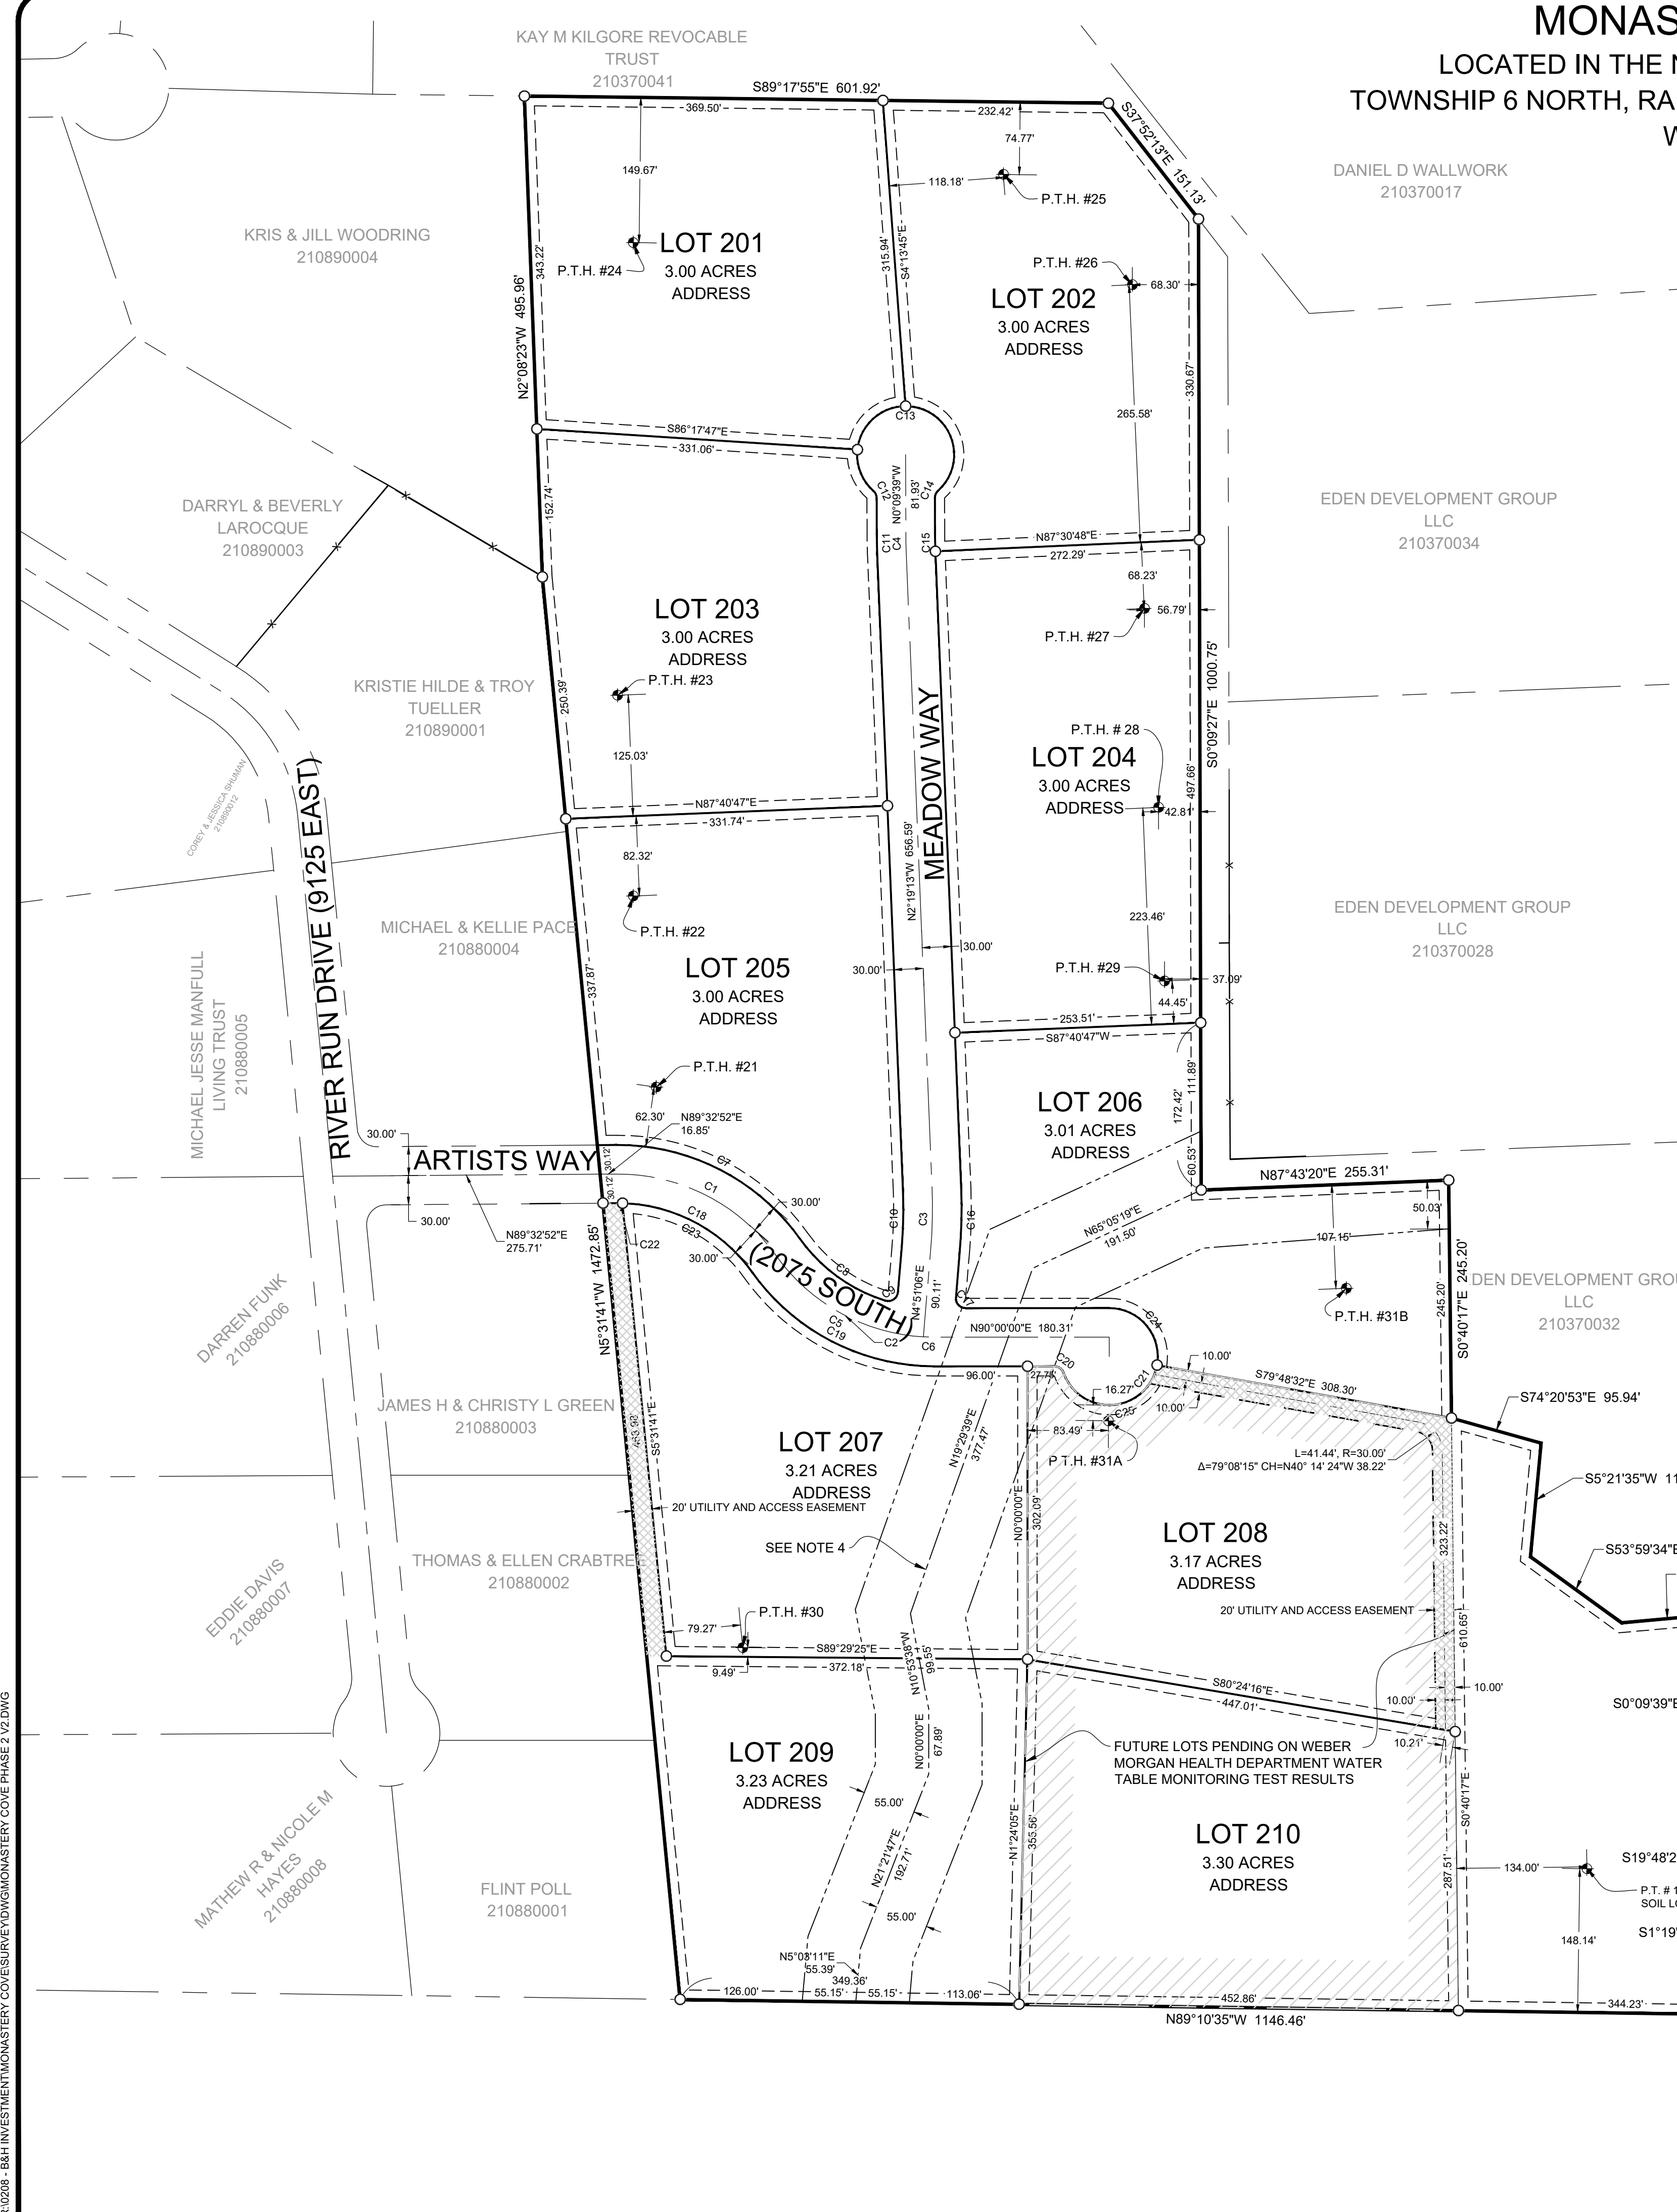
MONAS
LOCATED IN THE N
TOWNSHIP 6 NORTH, RA
W

KAY M KILGORE REVOCABLE TRUST
210370041

S89°17'55"E 601.92'
369.50'
232.42'
74.77'
S37°52'13"E 151.13'
DANIEL D WALLWORK
210370017
149.67'
118.18'
P.T.H. #25
KRIS & JILL WOODRING
210890004
LOT 201
3.00 ACRES
ADDRESS
P.T.H. #24
N2°08'23"W 495.96'
343.22'
315.94'
S4°13'45"E
P.T.H. #26
68.30'
LOT 202
3.00 ACRES
ADDRESS
330.67'
265.58'
C13
S86°17'47"E
331.06'
C12
N0°09'39"W
81.93'
C14
DARRYL & BEVERLY LAROCQUE
210890003
152.74'
EDEN DEVELOPMENT GROUP LLC
210370034
C11
C4
C15
N87°30'48"E
272.29'
68.23'
56.79'
LOT 203
3.00 ACRES
ADDRESS
P.T.H. #27
S0°09'27"E 1000.75'
P.T.H. #23
KRISTIE HILDE & TROY TUELLER
210890001
250.39'
MEADOW WAY
P.T.H. # 28
LOT 204
3.00 ACRES
ADDRESS
125.03'
COREY & JESSICA SHUMAN
210890012
497.66'
42.81'
N87°40'47"E
331.74'
82.32'
N2°19'13"W 656.59'
RIVER RUN DRIVE (9125 EAST)
MICHAEL & KELLIE PACE
210880004
P.T.H. #22
223.46'
EDEN DEVELOPMENT GROUP LLC
210370028
30.00'
30.00'
P.T.H. #29
37.09'
44.45'
LOT 205
3.00 ACRES
ADDRESS
337.87'
253.51'
S87°40'47"W
MICHAEL JESSE MANFULL LIVING TRUST
210880005
P.T.H. #21
LOT 206
3.01 ACRES
ADDRESS
111.89'
172.42'
62.30'
N89°32'52"E
16.85'
30.00'
30.12'
ARTISTS WAY
30.12'
C7
60.53'
N87°43'20"E 255.31'
C1
30.00'
30.00'
N89°32'52"E
275.71'
C18
C23
C10
C3
C16
N65°05'19"E
191.50'
50.03'
107.15'
C22
30.00'
(2075 SOUTH)
C8
C9
N4°51'06"E
90.11'
C17
P.T.H. #31B
DEN DEVELOPMENT GROU LLC
210370032
245.20'
S0°40'17"E 245.20'
N5°31'41"W 1472.85'
DARREN FUNK
210880006
C5
C19
C2
C6
N90°00'00"E 180.31'
C24
10.00'
C20
C21
JAMES H & CHRISTY L GREEN
210880003
96.00'
27.78'
16.27'
C25
10.00'
S79°48'32"E 308.30'
S74°20'53"E 95.94'
LOT 207
3.21 ACRES
ADDRESS
453.90'
S5°31'41"E
83.49'
P.T.H. #31A
N19°29'39"E
377.47'
L=41.44', R=30.00'
Δ=79°08'15" CH=N40° 14' 24"W 38.22'
S5°21'35"W 11
20' UTILITY AND ACCESS EASEMENT
N0°00'00"E
302.09'
LOT 208
3.17 ACRES
ADDRESS
323.22'
S53°59'34"E
SEE NOTE 4
THOMAS & ELLEN CRABTREE
210880002
EDDIE DAVIS
210880007
P.T.H. #30
79.27'
20' UTILITY AND ACCESS EASEMENT
610.65'
S89°29'25"E
9.49'
372.18'
N10°53'38"W
99.55'
S80°24'16"E
447.01'
10.00'
10.00'
S0°09'39"E
10.21'
LOT 209
3.23 ACRES
ADDRESS
N0°00'00"E
67.89'
FUTURE LOTS PENDING ON WEBER MORGAN HEALTH DEPARTMENT WATER TABLE MONITORING TEST RESULTS
S0°40'17"E
MATHEW R & NICOLE M HAYES
210880008
55.00'
N1°24'05"E
355.56'
LOT 210
3.30 ACRES
ADDRESS
134.00'
S19°48'2
N21°21'47"E
192.71'
287.51'
P.T. # 1
SOIL L
FLINT POLL
210880001
55.00'
148.14'
S1°19'
N5°08'11"E
55.39'
349.36'
126.00'
55.15'
55.15'
113.06'
452.86'
344.23'
N89°10'35"W 1146.46'
2\0208 - B&H INVESTMENT\MONASTERY COVE\SURVEY\DWG\MONASTERY COVE PHASE 2 V2.DWG